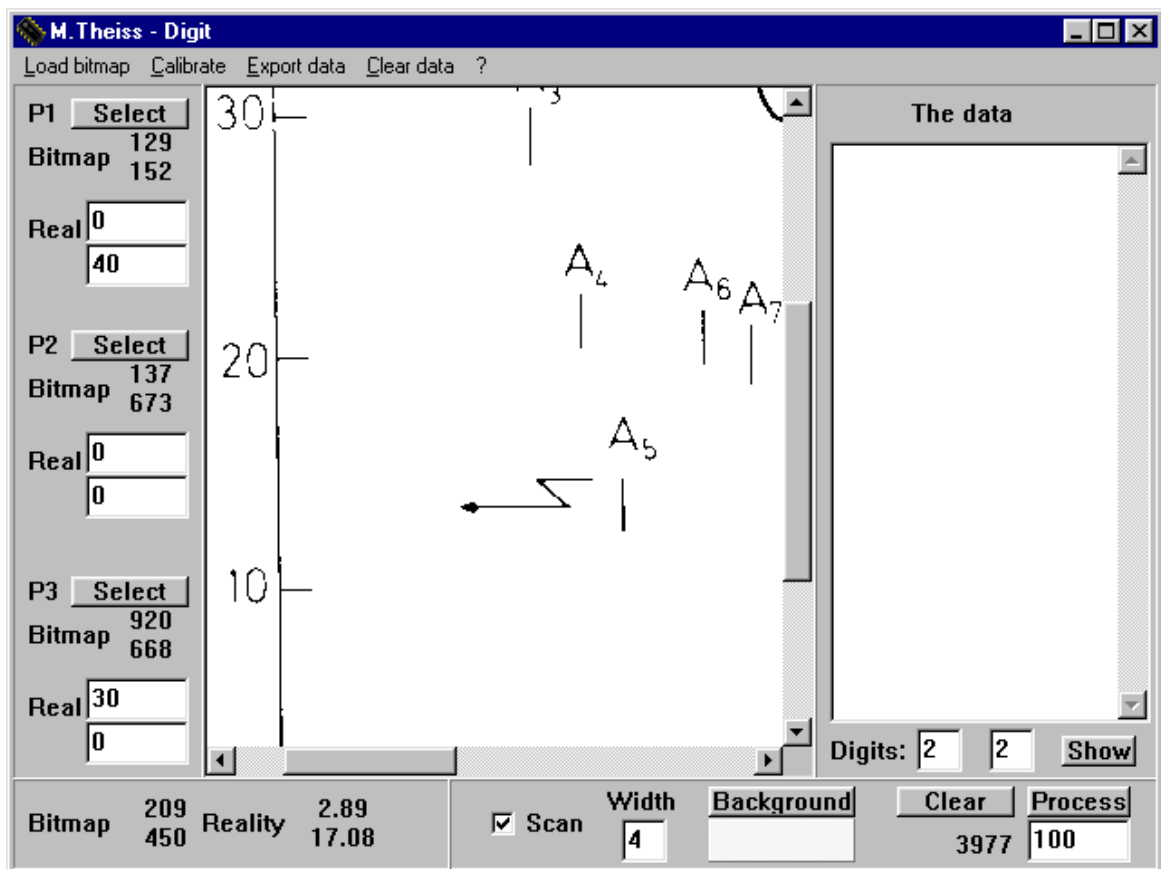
M.Theiss - Digit

Load bitmap Calibrate Export data Clear data ?

P1 Select
Bitmap 129 152
Real 0 40

P2 Select
Bitmap 137 673
Real 0 0

P3 Select
Bitmap 920 668
Real 30 0

30
20
10
$A_3$
$A_4$
$A_6$
$A_7$
$A_5$

The data

Digits: 2 2 Show

Bitmap 209 450 Reality 2.89 17.08

☑ Scan Width 4 Background Clear Process 3977 100